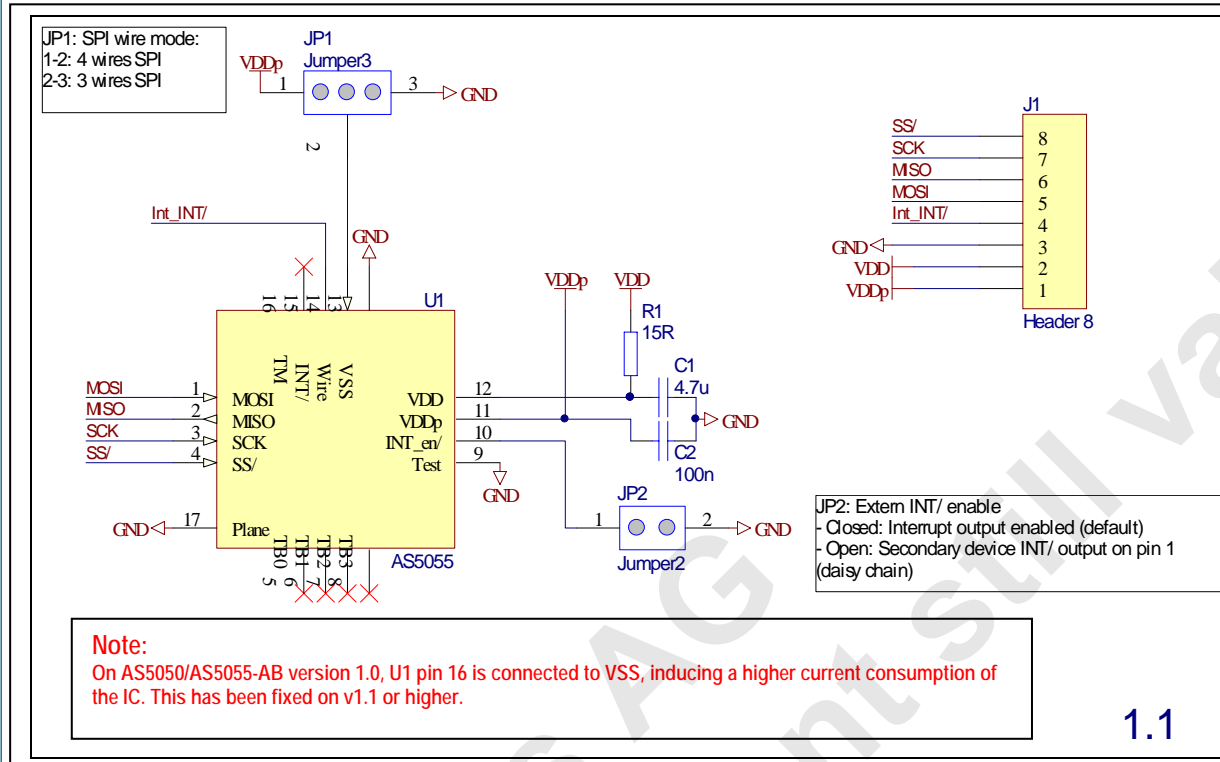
JP1: SPI wire mode:
1-2: 4 wires SPI
2-3: 3 wires SPI

JP1
Jumper3
VDDp
1
3
GND
2

J1
SS/
SCK
MISO
MOSI
Int_INT/
8
7
6
5
4
3
2
1
GND
VDD
VDDp
Header 8

Int_INT/
GND
16
15
14
13
U1
TM
INT/
Wire
VSS

VDDp
VDD
R1
15R
C1
4.7u
GND
C2
100n

MOSI
MISO
SCK
SS/
1
2
3
4
MOSI
MISO
SCK
SS/
VDD
VDDp
INT_en/
Test
12
11
10
9
GND

GND
17
Plane
TB0
TB1
TB2
TB3
5
6
7
8
AS5055

JP2
1
2
GND
Jumper2

JP2: Extern INT/ enable
- Closed: Interrupt output enabled (default)
- Open: Secondary device INT/ output on pin 1 (daisy chain)

Note:
On AS5050/AS5055-AB version 1.0, U1 pin 16 is connected to VSS, inducing a higher current consumption of the IC. This has been fixed on v1.1 or higher.

1.1